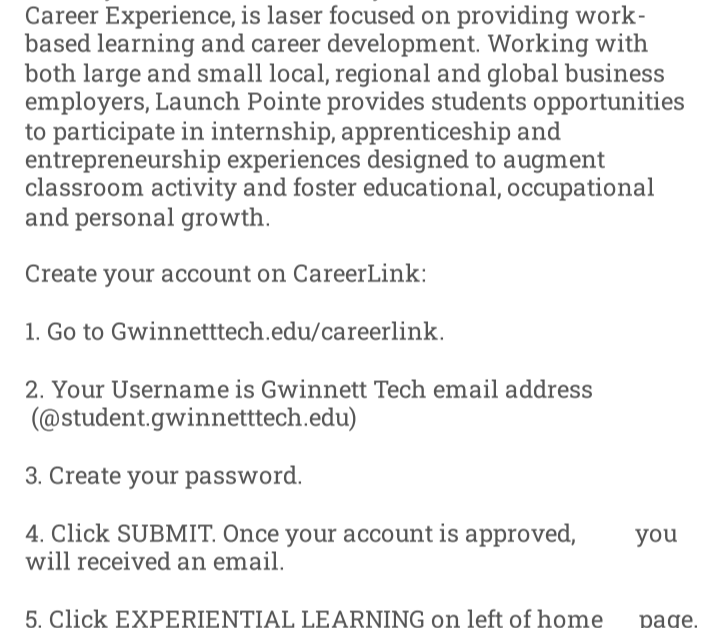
Career Experience, is laser focused on providing work-based learning and career development. Working with both large and small local, regional and global business employers, Launch Pointe provides students opportunities to participate in internship, apprenticeship and entrepreneurship experiences designed to augment classroom activity and foster educational, occupational and personal growth.

Create your account on CareerLink:

1. Go to Gwinnetttech.edu/careerlink.

2. Your Username is Gwinnett Tech email address (@student.gwinnetttech.edu)

3. Create your password.

4. Click SUBMIT. Once your account is approved, you will received an email.

5. Click EXPERIENTIAL LEARNING on left of home page.